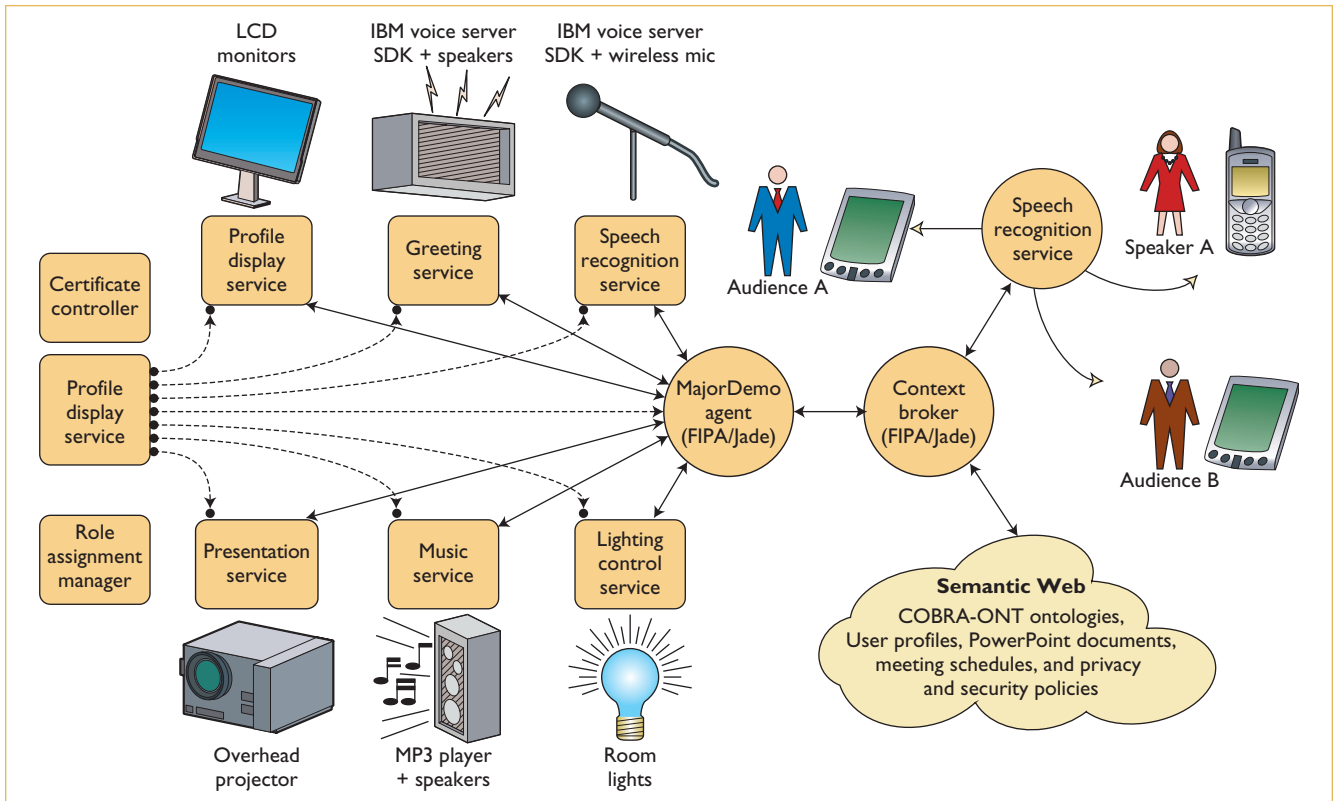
LCD monitors

IBM voice server SDK + speakers

IBM voice server SDK + wireless mic

Profile display service

Greeting service

Speech recognition service

Audience A

Speech recognition service

Speaker A

Certificate controller

Profile display service

MajorDemo agent (FIPA/Jade)

Context broker (FIPA/Jade)

Audience B

Role assignment manager

Presentation service

Music service

Lighting control service

Semantic Web
COBRA-ONT ontologies, User profiles, PowerPoint documents, meeting schedules, and privacy and security policies

Overhead projector

MP3 player + speakers

Room lights